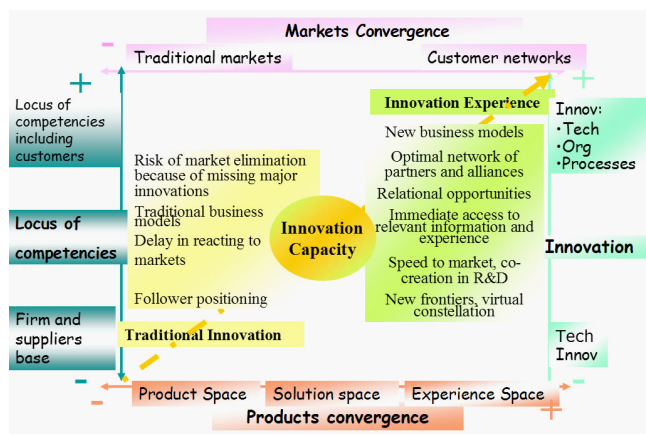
Markets Convergence

-

Traditional markets

Customer networks

+

+

Locus of competencies including customers

Innovation Experience

Innov:
•Tech
•Org
•Processes

New business models

Optimal network of partners and alliances

Relational opportunities

Immediate access to relevant information and experience

Speed to market, co-creation in R&D

New frontiers, virtual constellation

Risk of market elimination because of missing major innovations

Traditional business models

Delay in reacting to markets

Follower positioning

Innovation Capacity

Locus of competencies

Innovation

Firm and suppliers base

Traditional Innovation

Tech Innov

-

-

Product Space

Solution space

Experience Space

+

Products convergence